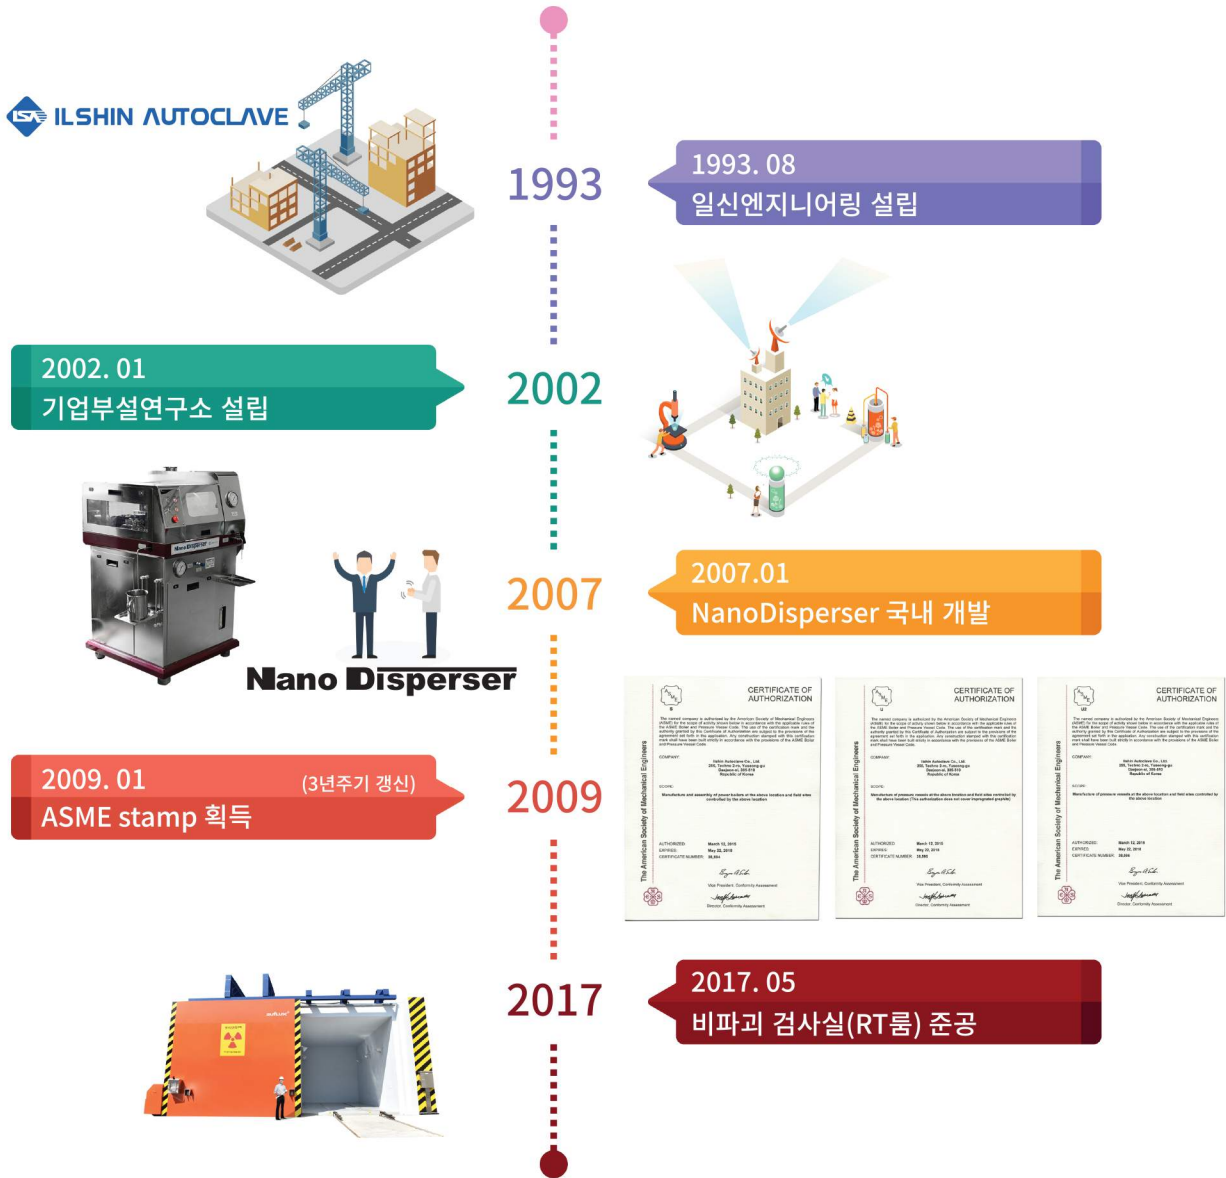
ILSHIN AUTOCLAVE

1993

1993. 08
일신엔지니어링 설립

2002. 01
기업부설연구소 설립

2002

NanoDisperser

2007

2007.01
NanoDisperser 국내 개발

Nano Disperser

2009. 01 (3년주기 갱신)
ASME stamp 획득

2009

CERTIFICATE OF AUTHORIZATION

The American Society of Mechanical Engineers

CERTIFICATE OF AUTHORIZATION

The American Society of Mechanical Engineers

CERTIFICATE OF AUTHORIZATION

The American Society of Mechanical Engineers

2017

2017. 05
비파괴 검사실(RT룸) 준공